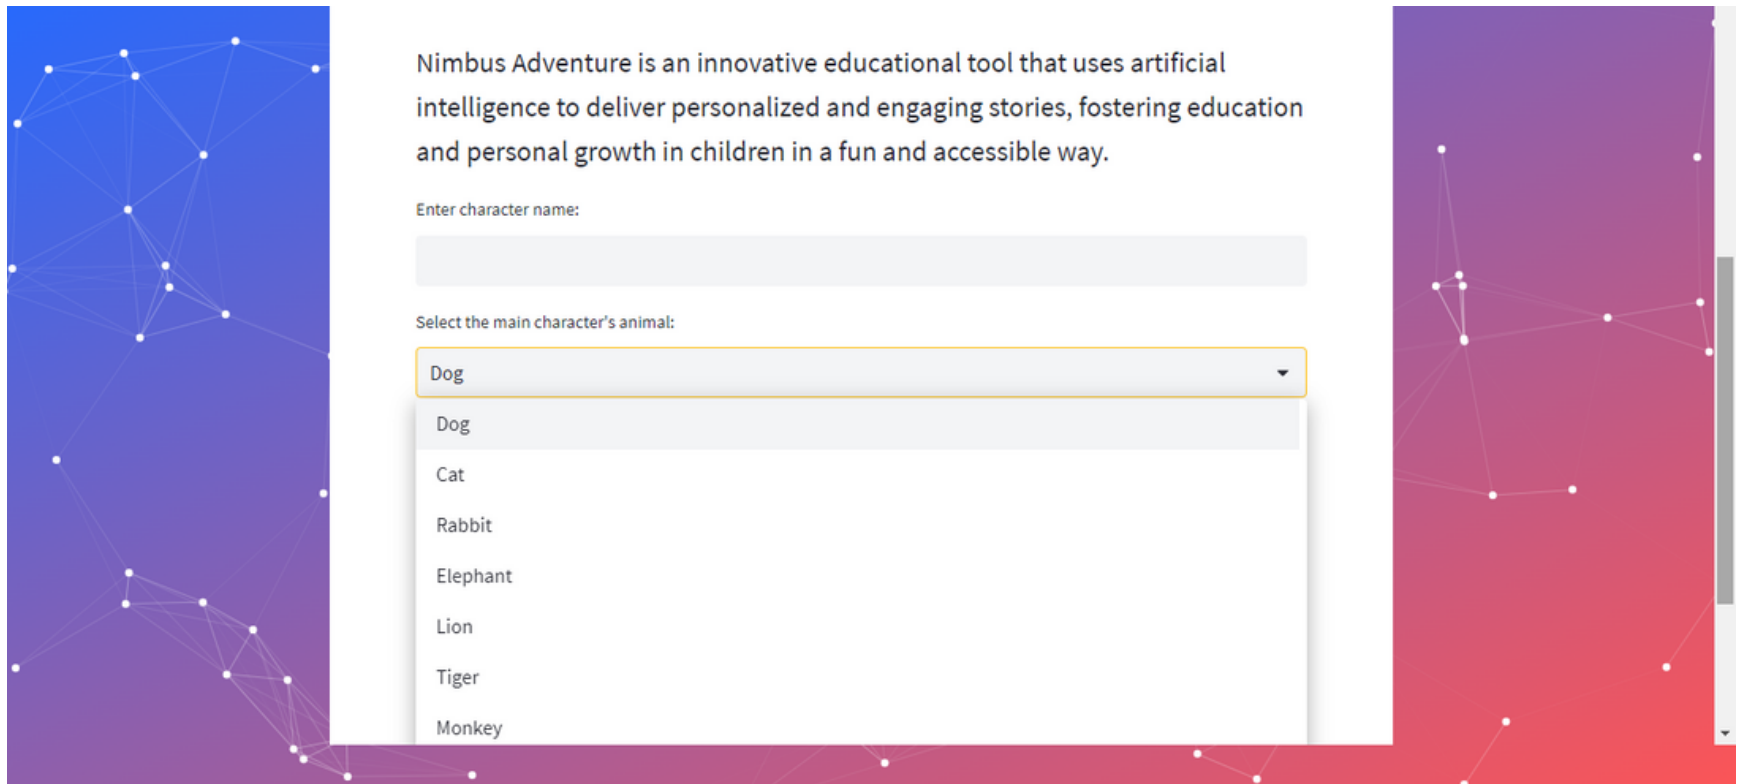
Nimbus Adventure is an innovative educational tool that uses artificial intelligence to deliver personalized and engaging stories, fostering education and personal growth in children in a fun and accessible way.

Enter character name:

Select the main character's animal:

Dog

Dog
Cat
Rabbit
Elephant
Lion
Tiger
Monkey